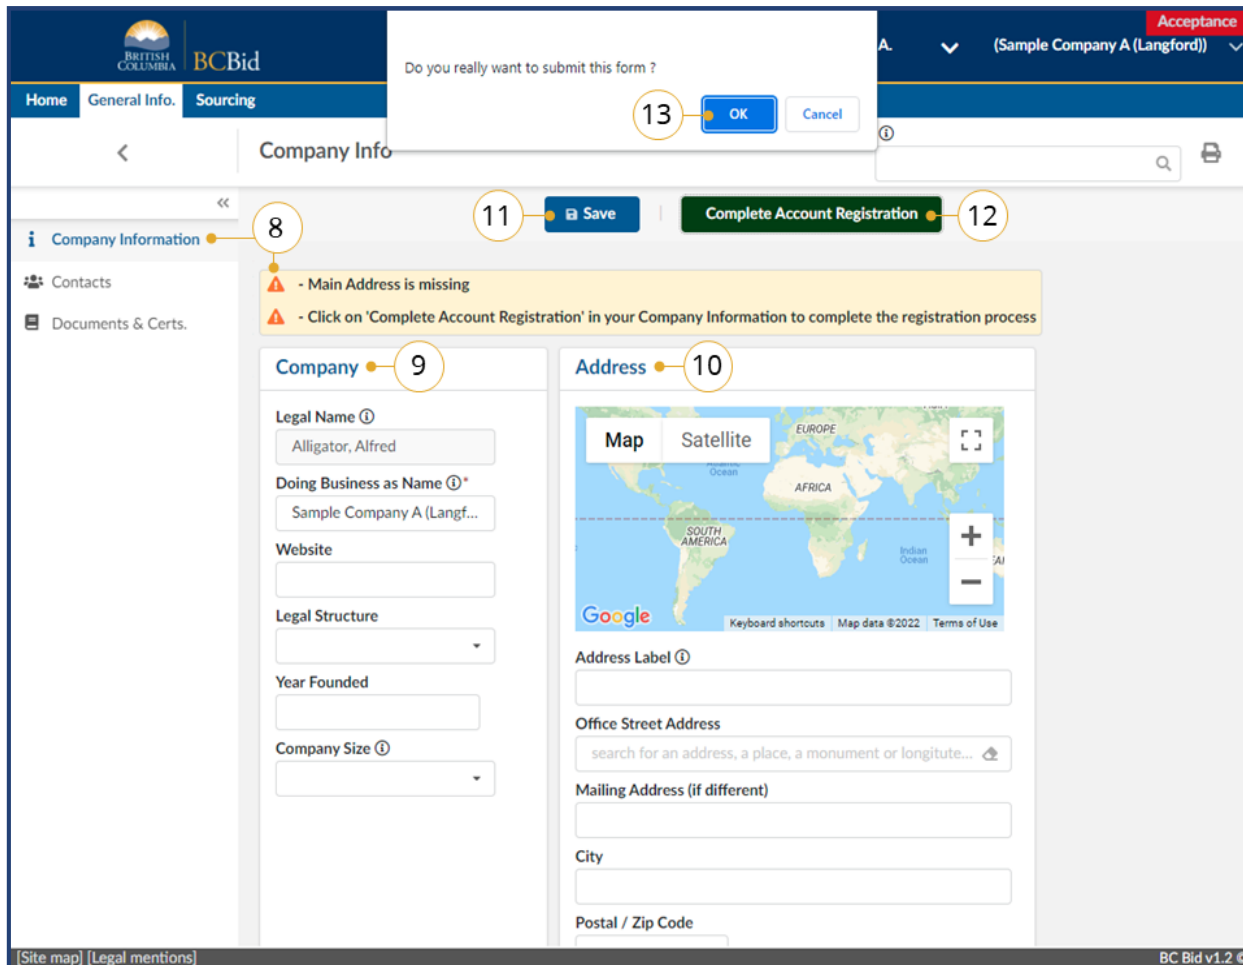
BRITISH COLUMBIA BCBid

Do you really want to submit this form ?

13 OK Cancel

Acceptance

A. (Sample Company A (Langford))

Home General Info. Sourcing

Company Info

11 Save Complete Account Registration 12

Company Information 8

Contacts

Documents & Certs.

- Main Address is missing

- Click on 'Complete Account Registration' in your Company Information to complete the registration process

Company 9

Legal Name

Alligator, Alfred

Doing Business as Name *

Sample Company A (Langf...

Website

Legal Structure

Year Founded

Company Size

Address 10

Map Satellite

EUROPE

AFRICA

SOUTH AMERICA

Indian Ocean

Google Keyboard shortcuts Map data ©2022 Terms of Use

Address Label

Office Street Address

search for an address, a place, a monument or longitute...

Mailing Address (if different)

City

Postal / Zip Code

[Site map] [Legal mentions]

BC Bid v1.2